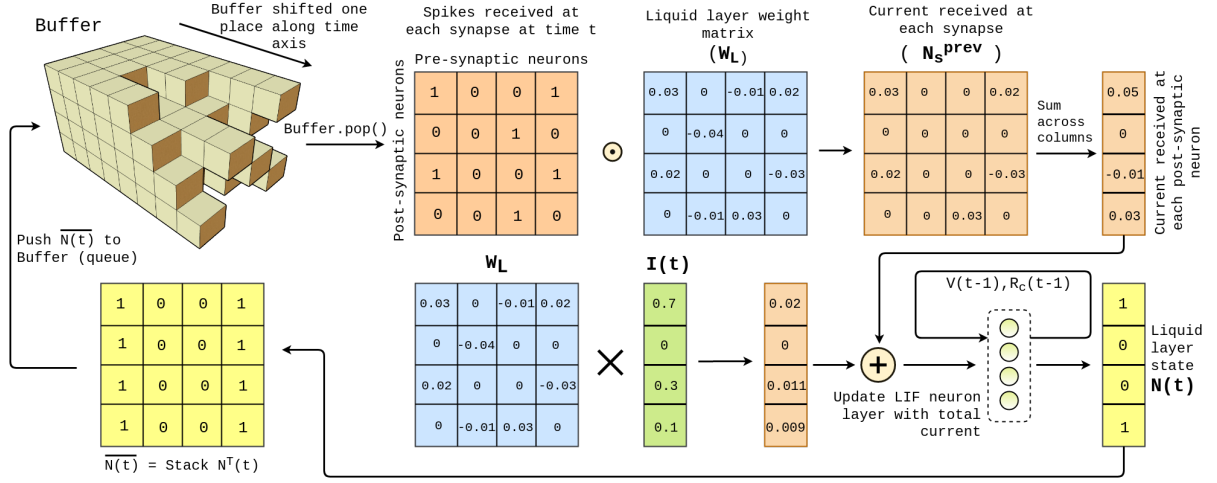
Buffer

Buffer shifted one place along time axis

Buffer.pop()

Spikes received at each synapse at time t

Pre-synaptic neurons

Post-synaptic neurons

| 1 | 0 | 0 | 1 |
|---|---|---|---|
| 0 | 0 | 1 | 0 |
| 1 | 0 | 0 | 1 |
| 0 | 0 | 1 | 0 |

$\odot$

Liquid layer weight matrix

$(W_L)$

| 0.03 | 0 | -0.01 | 0.02 |
|---|---|---|---|
| 0 | -0.04 | 0 | 0 |
| 0.02 | 0 | 0 | -0.03 |
| 0 | -0.01 | 0.03 | 0 |

Current received at each synapse

$(N_s^{prev})$

| 0.03 | 0 | 0 | 0.02 |
|---|---|---|---|
| 0 | 0 | 0 | 0 |
| 0.02 | 0 | 0 | -0.03 |
| 0 | 0 | 0.03 | 0 |

Sum across columns

| 0.05 |
|---|
| 0 |
| -0.01 |
| 0.03 |

Current received at each post-synaptic neuron

Push $\overline{N(t)}$ to Buffer (queue)

| 1 | 0 | 0 | 1 |
|---|---|---|---|
| 1 | 0 | 0 | 1 |
| 1 | 0 | 0 | 1 |
| 1 | 0 | 0 | 1 |

$\overline{N(t)}$ = Stack $N^T(t)$

$W_L$

| 0.03 | 0 | -0.01 | 0.02 |
|---|---|---|---|
| 0 | -0.04 | 0 | 0 |
| 0.02 | 0 | 0 | -0.03 |
| 0 | -0.01 | 0.03 | 0 |

$\times$

I(t)

| 0.7 |
|---|
| 0 |
| 0.3 |
| 0.1 |

| 0.02 |
|---|
| 0 |
| 0.011 |
| 0.009 |

+

Update LIF neuron layer with total current

V(t-1), $R_c$(t-1)

| 1 |
|---|
| 0 |
| 0 |
| 1 |

Liquid layer state N(t)